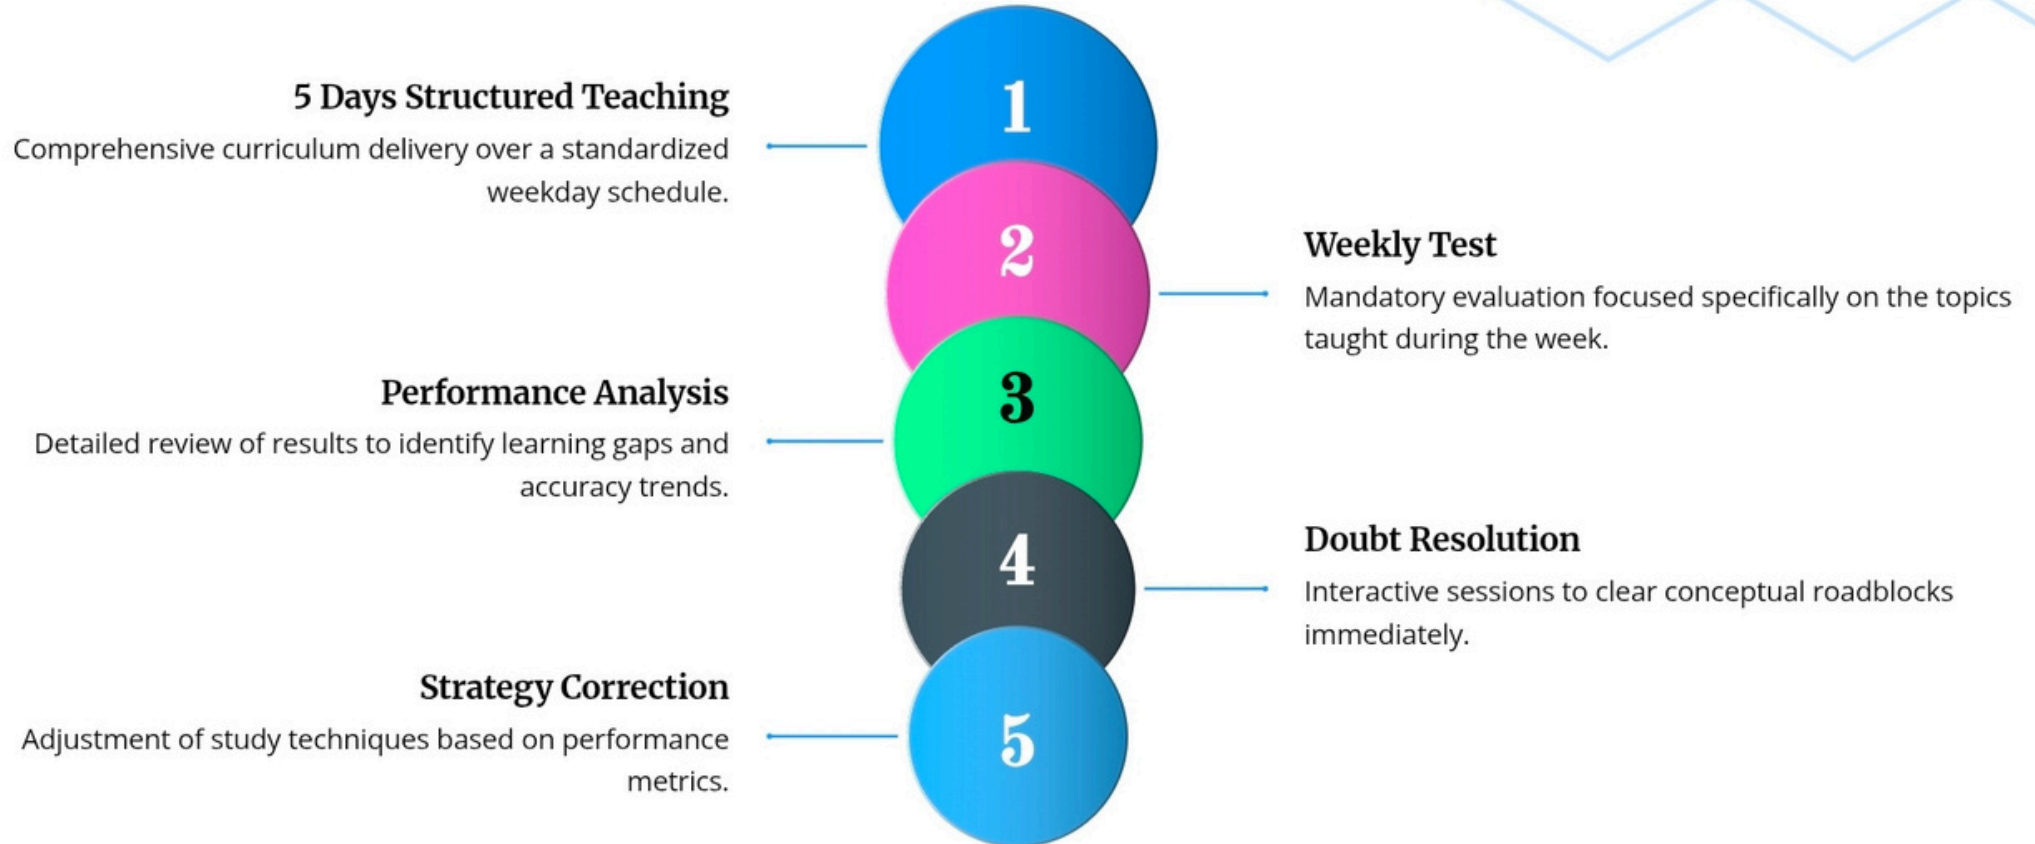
5 Days Structured Teaching

Comprehensive curriculum delivery over a standardized weekday schedule.

1

2

Weekly Test

Mandatory evaluation focused specifically on the topics taught during the week.

Performance Analysis

Detailed review of results to identify learning gaps and accuracy trends.

3

4

Doubt Resolution

Interactive sessions to clear conceptual roadblocks immediately.

Strategy Correction

Adjustment of study techniques based on performance metrics.

5